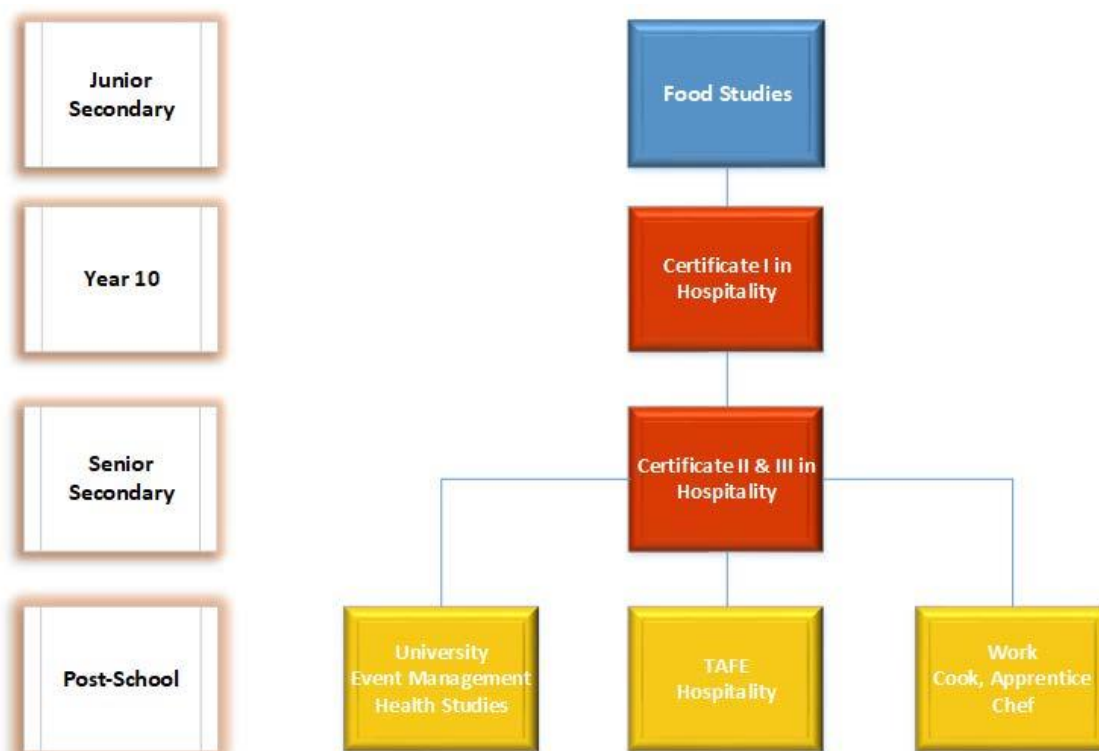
Junior Secondary

Food Studies

Year 10

Certificate I in Hospitality

Senior Secondary

Certificate II & III in Hospitality

Post-School

University
Event Management
Health Studies

TAFE
Hospitality

Work
Cook, Apprentice Chef